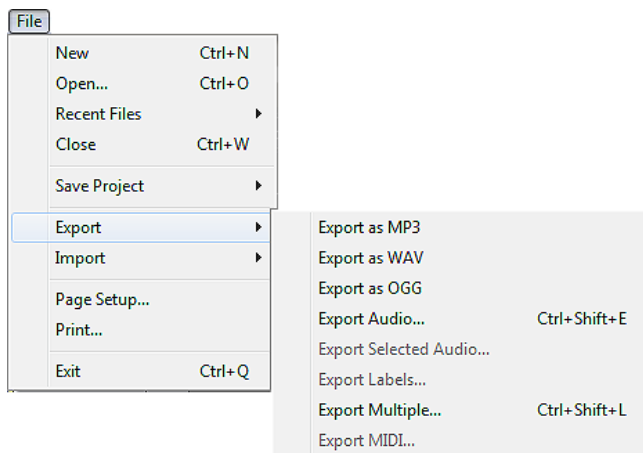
File

New Ctrl+N
Open... Ctrl+O
Recent Files
Close Ctrl+W

Save Project

Export
Import

Page Setup...
Print...

Exit Ctrl+Q

Export as MP3
Export as WAV
Export as OGG
Export Audio... Ctrl+Shift+E
Export Selected Audio...
Export Labels...
Export Multiple... Ctrl+Shift+L
Export MIDI...